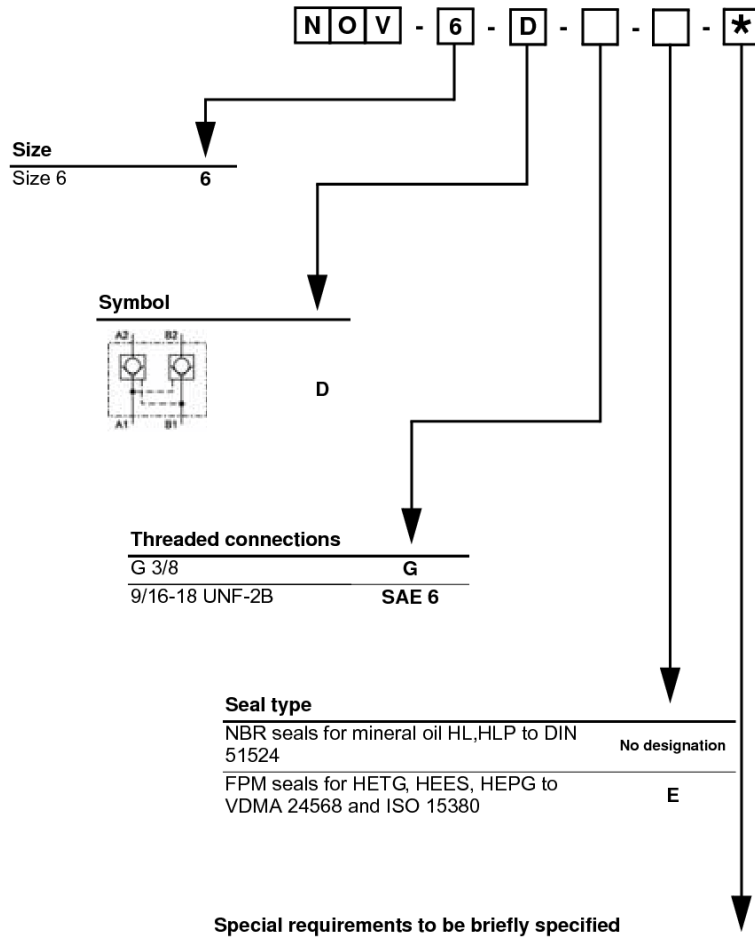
N O V - 6 - D - ☐ - ☐ - *

Size

| Size 6 | 6 |
|---|---|

Symbol

A2 B2

A1 B1

D

Threaded connections

| G 3/8 | G |
|---|---|
| 9/16-18 UNF-2B | SAE 6 |

Seal type

| NBR seals for mineral oil HL,HLP to DIN 51524 | No designation |
|---|---|
| FPM seals for HETG, HEES, HEPG to VDMA 24568 and ISO 15380 | E |

Special requirements to be briefly specified